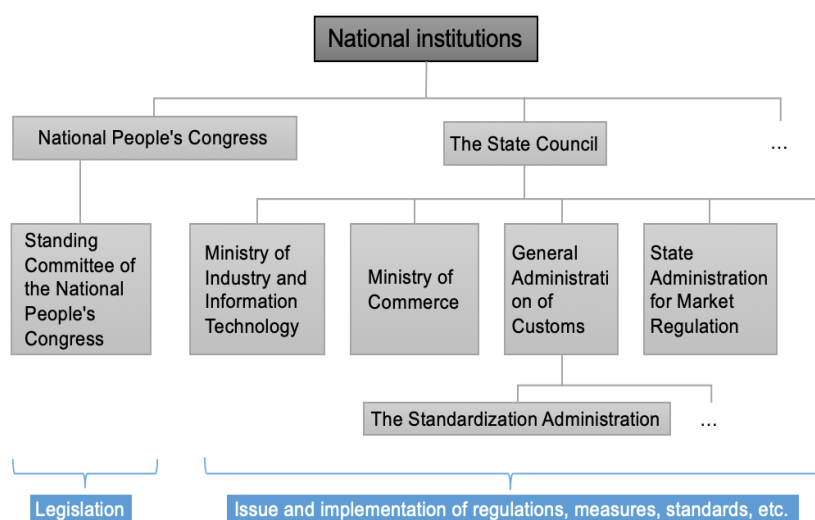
National institutions

National People's Congress

The State Council

...

Standing Committee of the National People's Congress

Ministry of Industry and Information Technology

Ministry of Commerce

General Administration of Customs

State Administration for Market Regulation

The Standardization Administration

...

Legislation

Issue and implementation of regulations, measures, standards, etc.